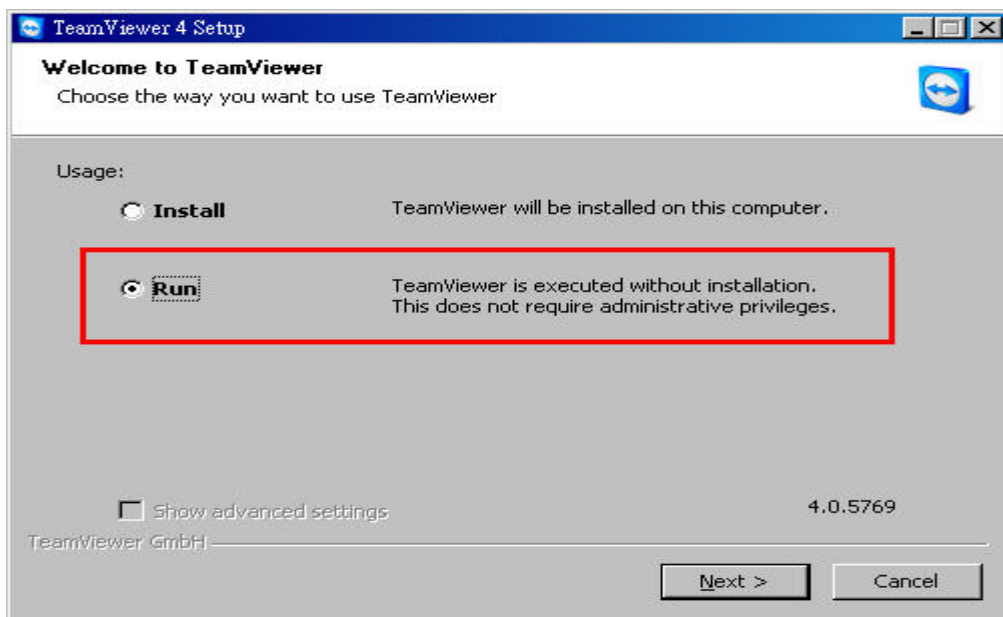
TeamViewer 4 Setup

Welcome to TeamViewer
Choose the way you want to use TeamViewer

Usage:

Install TeamViewer will be installed on this computer.

Run TeamViewer is executed without installation. This does not require administrative privileges.

Show advanced settings

4.0.5769

TeamViewer GmbH

Next >

Cancel